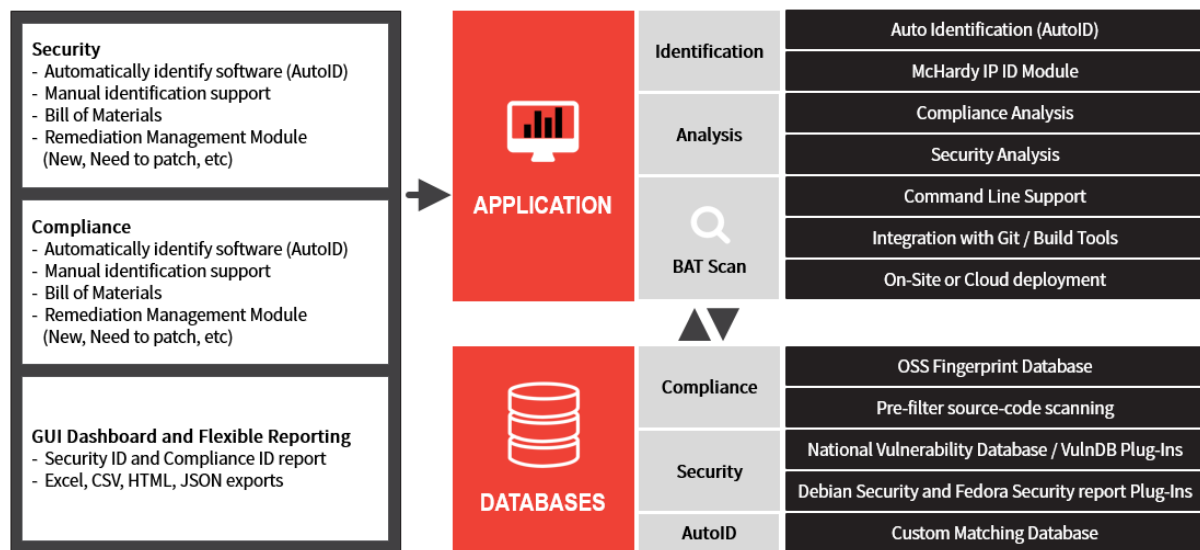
Security
- Automatically identify software (AutoID)
- Manual identification support
- Bill of Materials
- Remediation Management Module (New, Need to patch, etc)

Compliance
- Automatically identify software (AutoID)
- Manual identification support
- Bill of Materials
- Remediation Management Module (New, Need to patch, etc)

GUI Dashboard and Flexible Reporting
- Security ID and Compliance ID report
- Excel, CSV, HTML, JSON exports

APPLICATION

Identification
Auto Identification (AutoID)
McHardy IP ID Module

Analysis
Compliance Analysis
Security Analysis

BAT Scan
Command Line Support
Integration with Git / Build Tools
On-Site or Cloud deployment

DATABASES

Compliance
OSS Fingerprint Database
Pre-filter source-code scanning

Security
National Vulnerability Database / VulnDB Plug-Ins
Debian Security and Fedora Security report Plug-Ins

AutoID
Custom Matching Database